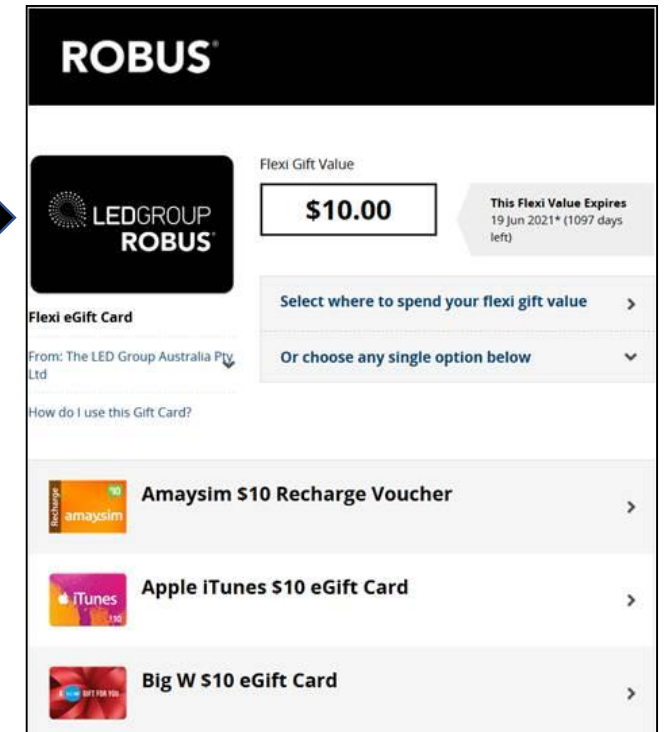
ROBUS®

LEDGROUP ROBUS®

Flexi eGift Card

From: The LED Group Australia Pty Ltd

How do I use this Gift Card?

Flexi Gift Value

$10.00

This Flexi Value Expires
19 Jun 2021* (1097 days left)

Select where to spend your flexi gift value

Or choose any single option below

Recharge $10 amaysim

Amaysim $10 Recharge Voucher

iTunes $10

Apple iTunes $10 eGift Card

GIFT FOR YOU

Big W $10 eGift Card